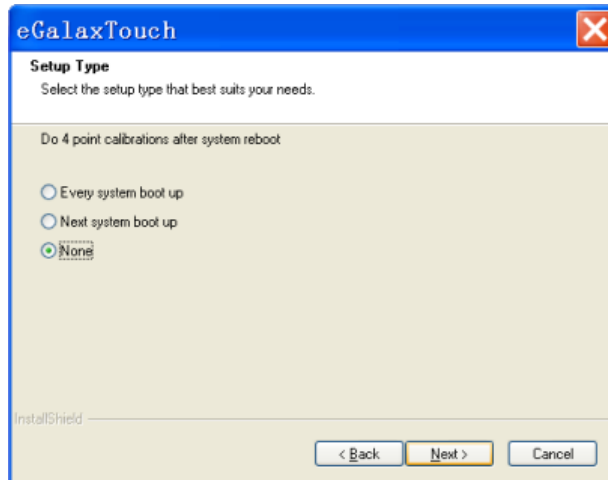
eGalaxTouch

Setup Type
Select the setup type that best suits your needs.

Do 4 point calibrations after system reboot

Every system boot up
Next system boot up
None

InstallShield

< Back
Next >
Cancel